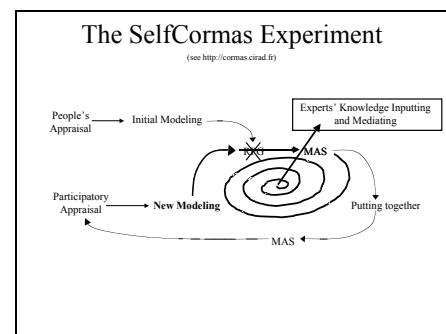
The SelfCormas Experiment

(see http://cormas.cirad.fr)

People's Appraisal

Initial Modeling

Experts' Knowledge Inputting and Mediating

MAS

Participatory Appraisal

New Modeling

Putting together

MAS